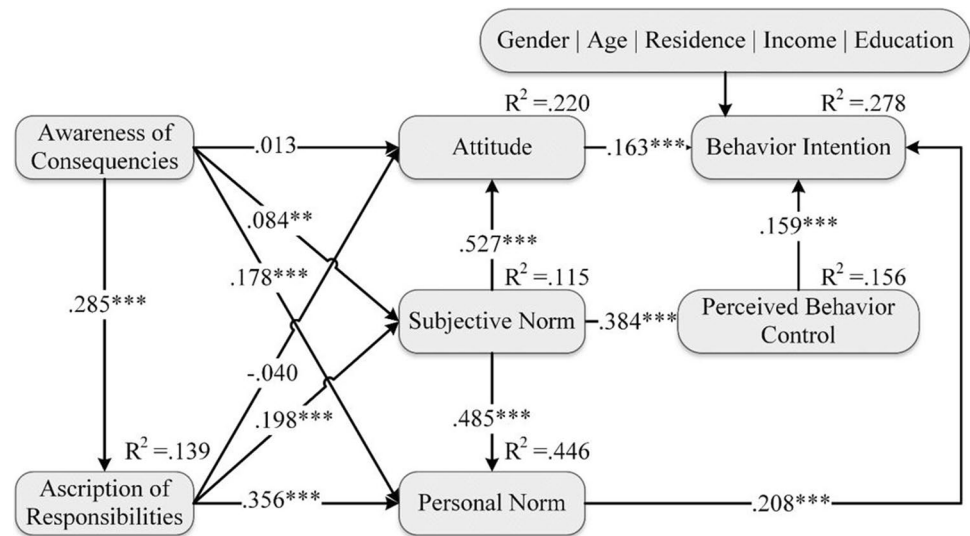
Gender | Age | Residence | Income | Education

$R^2$ =.220

$R^2$ =.278

Awareness of Consequencies

.013

Attitude

.163***

Behavior Intention

.084**

.527***

.159***

.178***

$R^2$ =.115

$R^2$ =.156

.285***

Subjective Norm

.384***

Perceived Behavior Control

-.040

.198***

.485***

$R^2$ =.139

$R^2$ =.446

Ascription of Responsibilities

.356***

Personal Norm

.208***